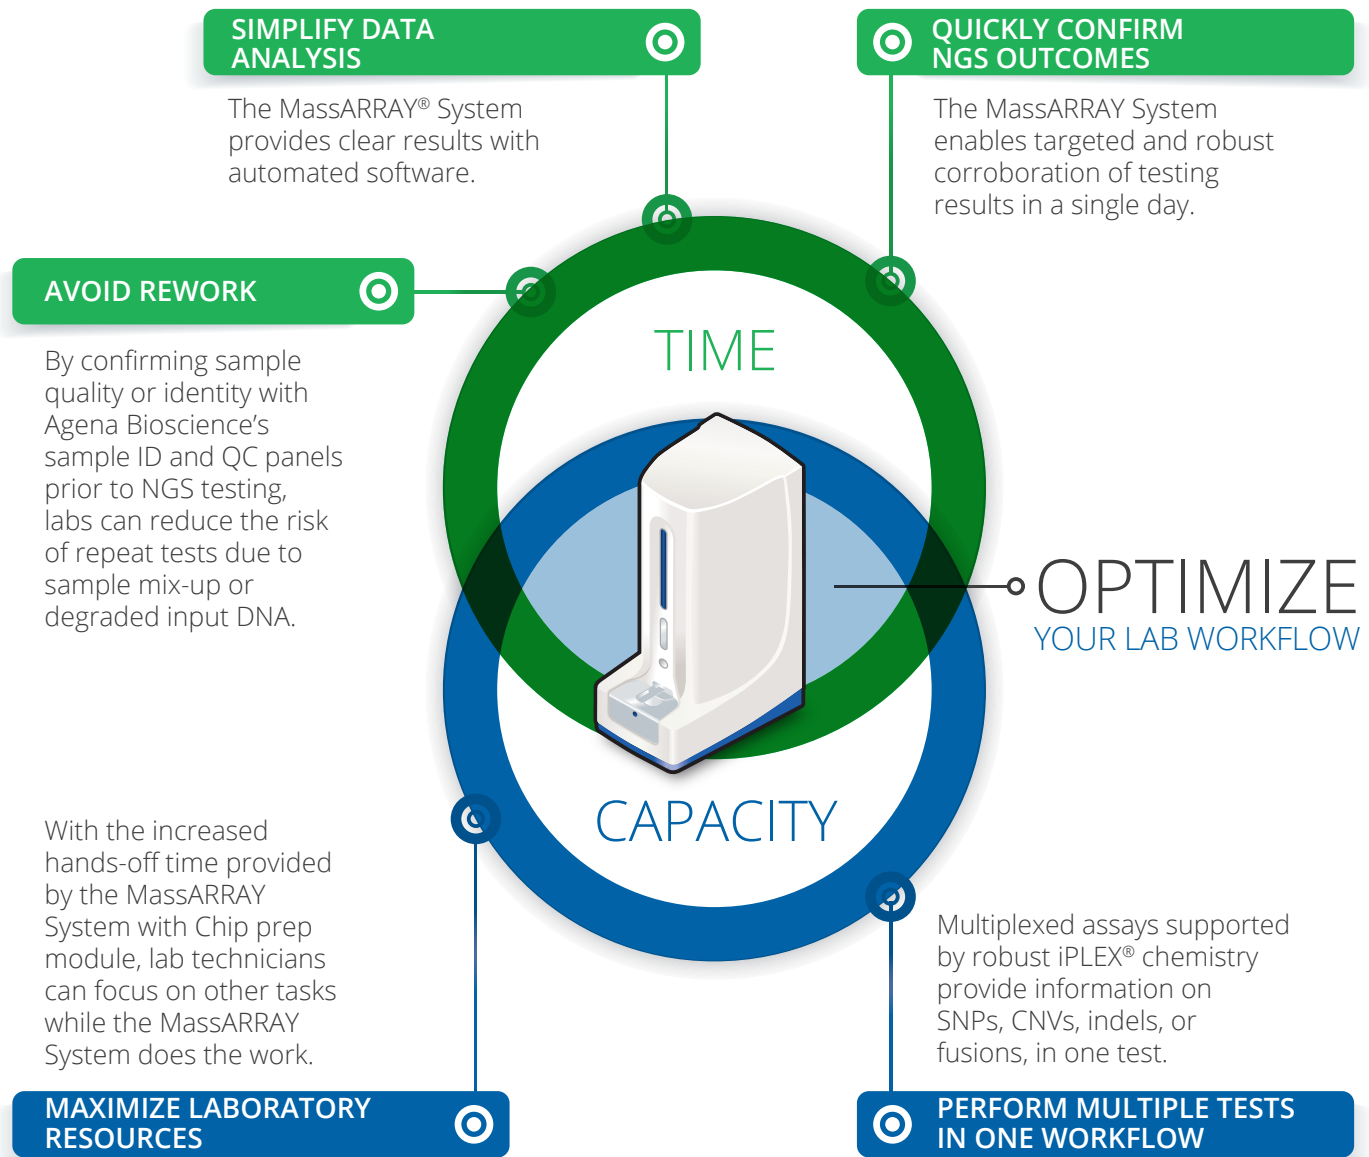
SIMPLIFY DATA ANALYSIS

The MassARRAY® System provides clear results with automated software.

QUICKLY CONFIRM NGS OUTCOMES

The MassARRAY System enables targeted and robust corroboration of testing results in a single day.

AVOID REWORK

By confirming sample quality or identity with Agena Bioscience's sample ID and QC panels prior to NGS testing, labs can reduce the risk of repeat tests due to sample mix-up or degraded input DNA.

TIME

OPTIMIZE
YOUR LAB WORKFLOW

CAPACITY

With the increased hands-off time provided by the MassARRAY System with Chip prep module, lab technicians can focus on other tasks while the MassARRAY System does the work.

Multiplexed assays supported by robust iPLEX® chemistry provide information on SNPs, CNVs, indels, or fusions, in one test.

MAXIMIZE LABORATORY RESOURCES

PERFORM MULTIPLE TESTS IN ONE WORKFLOW